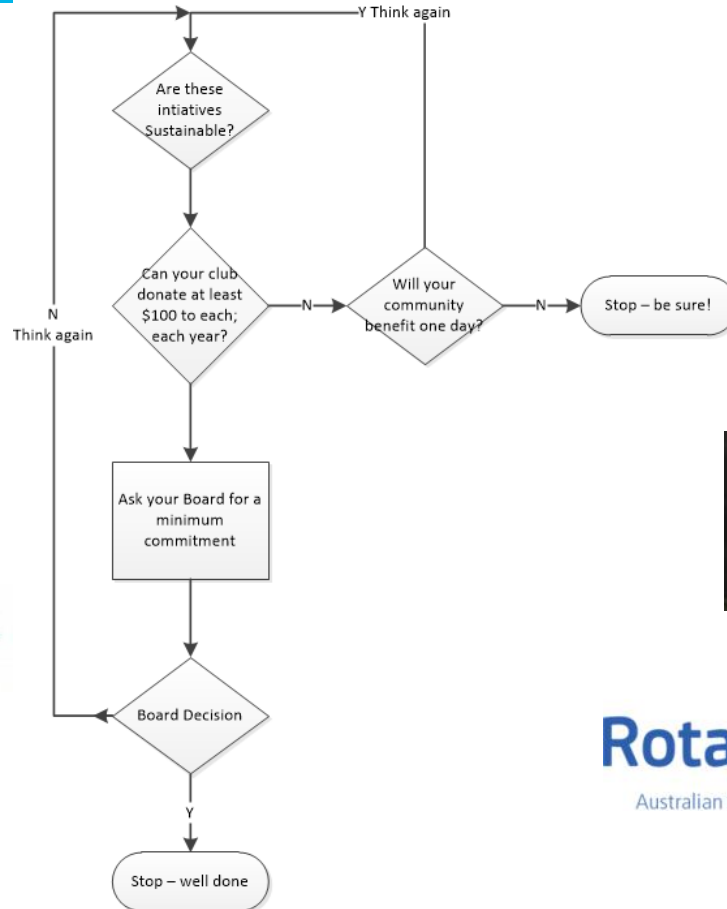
Y Think again

Are these intiatives Sustainable?

Can your club donate at least \$100 to each; each year?

N

Will your community benefit one day?

N

Stop – be sure!

N
Think again

Ask your Board for a minimum commitment

Board Decision

Y

Stop – well done

Rota

Australian